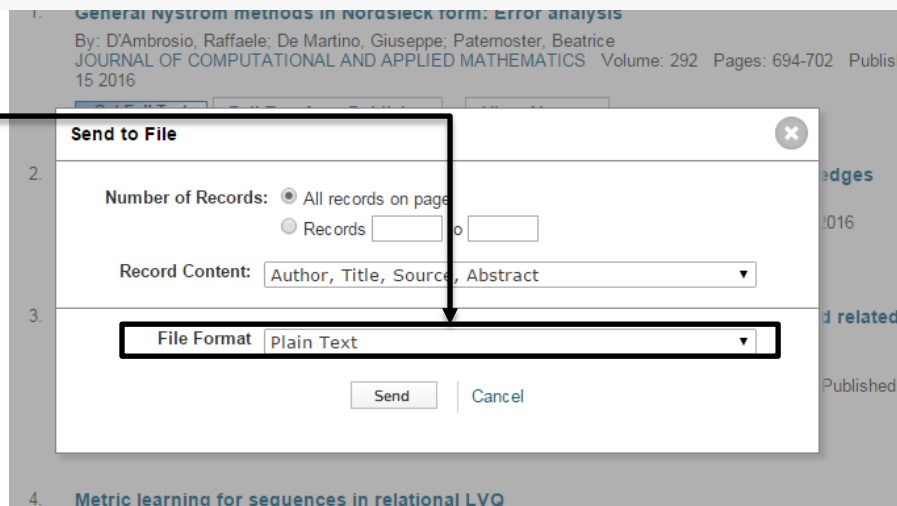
1. General Nystrom methods in Nordsieck form: Error analysis

By: D'Ambrosio, Raffaele; De Martino, Giuseppe; Paternoster, Beatrice
JOURNAL OF COMPUTATIONAL AND APPLIED MATHEMATICS Volume: 292 Pages: 694-702 Publis
15 2016

2. edges

2016

3. d related

Published

Send to File

Number of Records: All records on page
Records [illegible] to

Record Content: Author, Title, Source, Abstract

File Format Plain Text

Send Cancel

4. Metric learning for sequences in relational LVQ